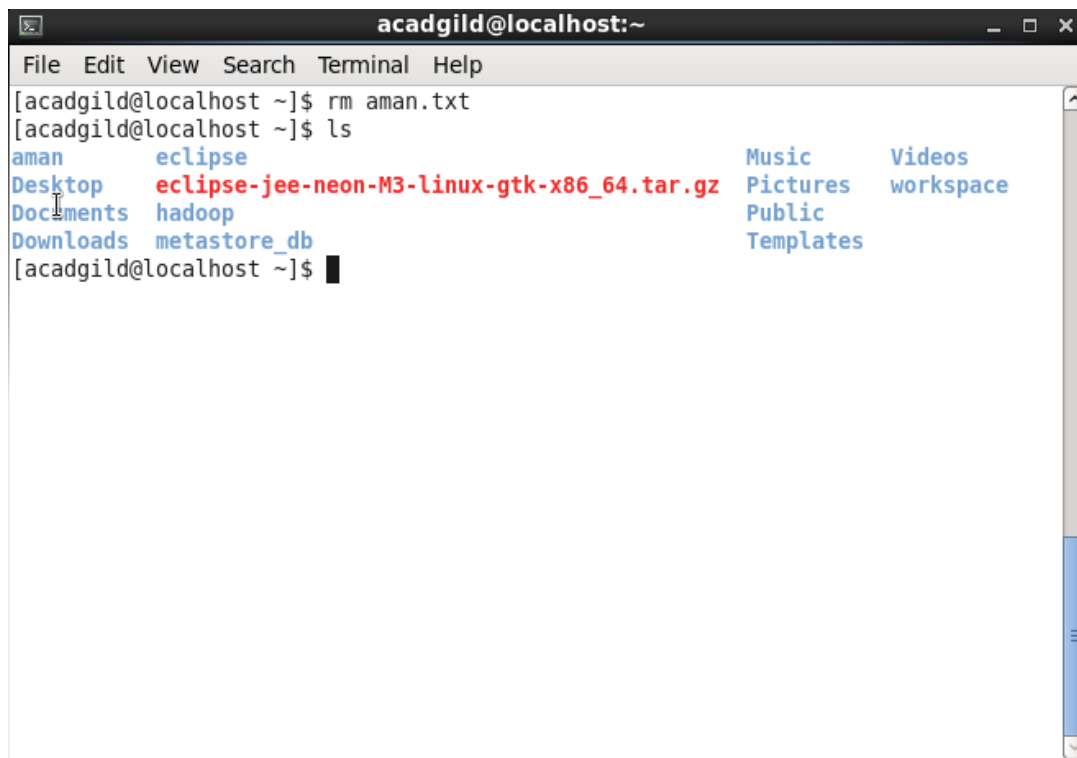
acadgild@localhost:~

File Edit View Search Terminal Help

[acadgild@localhost ~]$ rm aman.txt
[acadgild@localhost ~]$ ls
aman eclipse Music Videos
Desktop eclipse-jee-neon-M3-linux-gtk-x86_64.tar.gz Pictures workspace
Documents hadoop Public
Downloads metastore_db Templates
[acadgild@localhost ~]$